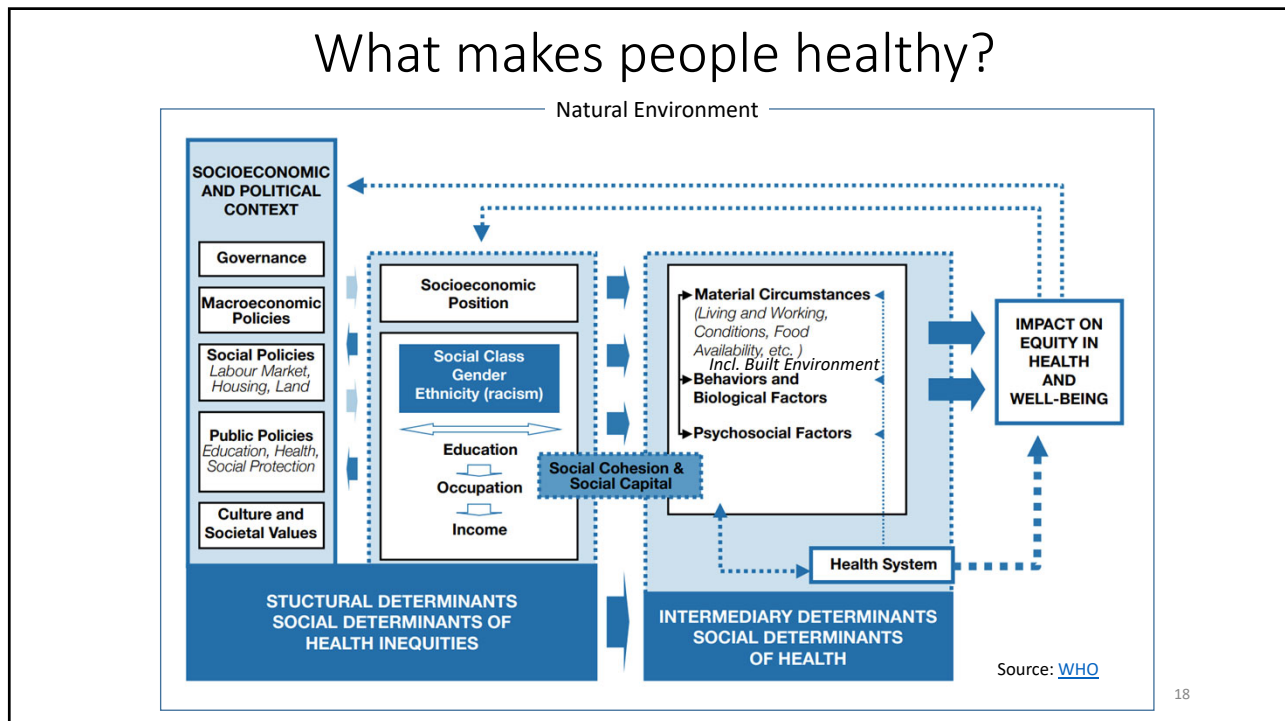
What makes people healthy?

Natural Environment

SOCIOECONOMIC AND POLITICAL CONTEXT

Governance

Macroeconomic Policies

Social Policies
Labour Market, Housing, Land

Public Policies
Education, Health, Social Protection

Culture and Societal Values

Socioeconomic Position

Social Class
Gender
Ethnicity (racism)

Education

Occupation

Income

Social Cohesion & Social Capital

Material Circumstances
(Living and Working, Conditions, Food Availability, etc. )
Incl. Built Environment

Behaviors and Biological Factors

Psychosocial Factors

Health System

IMPACT ON EQUITY IN HEALTH AND WELL-BEING

STUCTURAL DETERMINANTS
SOCIAL DETERMINANTS OF HEALTH INEQUITIES

INTERMEDIARY DETERMINANTS
SOCIAL DETERMINANTS OF HEALTH

Source: WHO

18